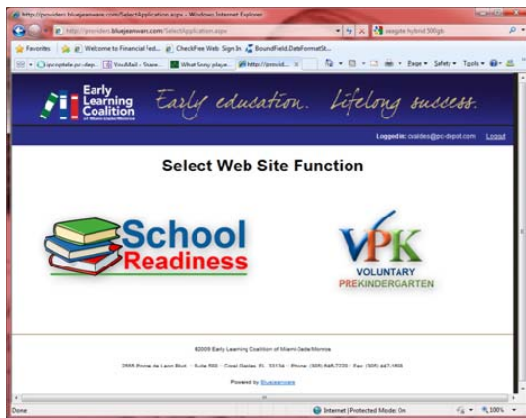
http://provider.bluejeanvan.com/SelectApplication.aspx - Windows Internet Explorer

http://provider.bluejeanvan.com/SelectApplication.aspx

seagate hybrid 500gb

Favorites | Welcome to Financial Fed... CheckFree Web Sign In BoundField.DataFormatSt...

Page ▾ Safety ▾ Tools ▾

Early Learning Coalition
of Miami-Dade/Monroe

Early education. Lifelong success.

Logged in: cvaldes@pc-depot.com Logout

Select Web Site Function

School Readiness

VPK
VOLUNTARY
PREKINDERGARTEN

©2009 Early Learning Coalition of Miami-Dade/Monroe

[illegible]

Powered by Bluejeanvan

Done | Internet | Protected Mode: On | 100%